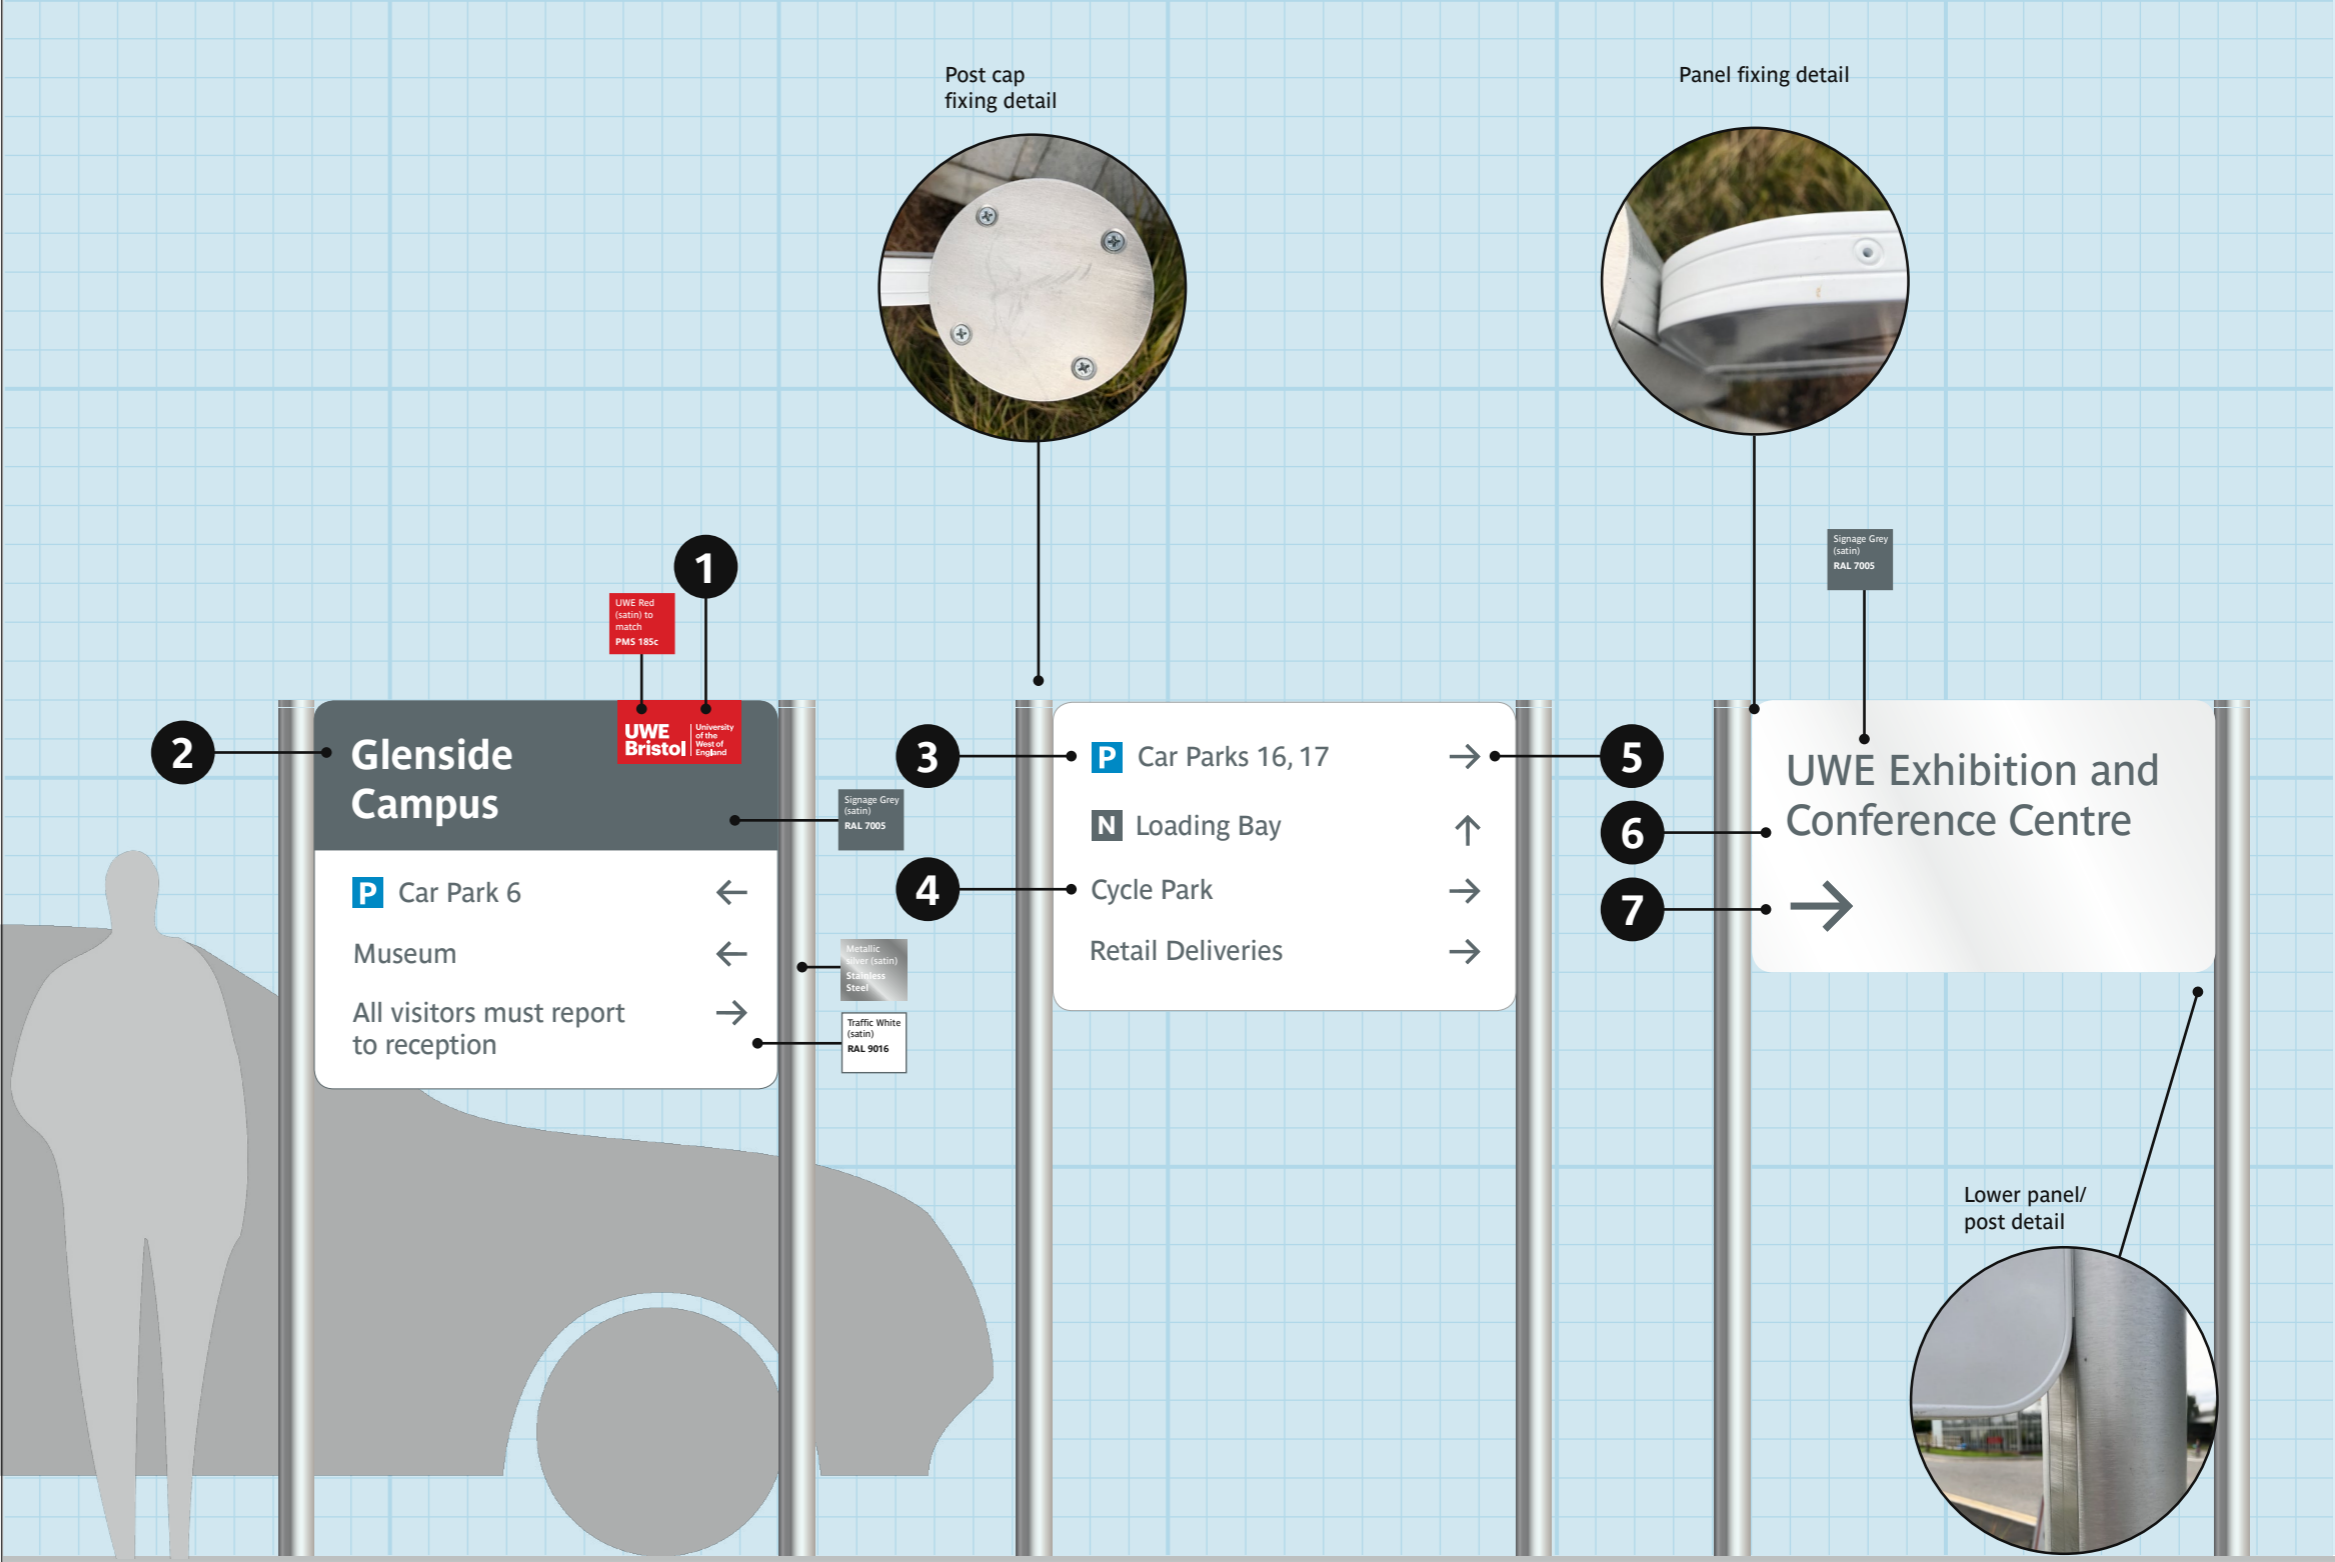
Post cap fixing detail

Panel fixing detail

UWE Red (satin) to match PMS 185c

1

2

Glenside Campus

UWE Bristol University of the West of England

Signage Grey (satin) RAL 7005

P Car Park 6 ←

Museum ←

All visitors must report to reception →

Metallic silver (satin) Stainless Steel

Traffic White (satin) RAL 9016

3

P Car Parks 16, 17 →

N Loading Bay ↑

4

Cycle Park →

Retail Deliveries →

5

6

7

Signage Grey (satin) RAL 7005

UWE Exhibition and Conference Centre

→

Lower panel/ post detail